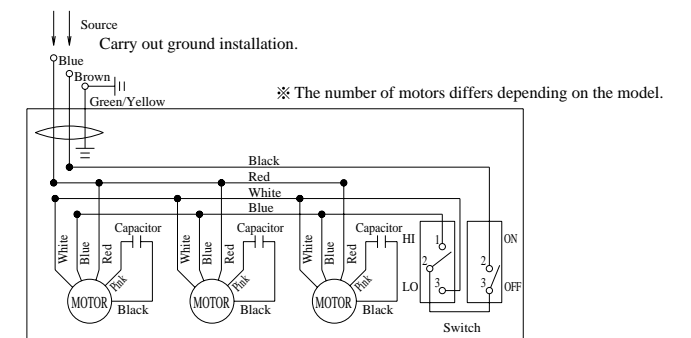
Source
Carry out ground installation.
Blue
Brown
Green/Yellow
※ The number of motors differs depending on the model.
Black
Red
White
Blue
Capacitor
Capacitor
Capacitor
White
Blue
Red
Pink
MOTOR
Black
White
Blue
Red
Pink
MOTOR
Black
White
Blue
Red
Pink
MOTOR
Black
HI
1
2
3
LO
ON
2
3
OFF
Switch